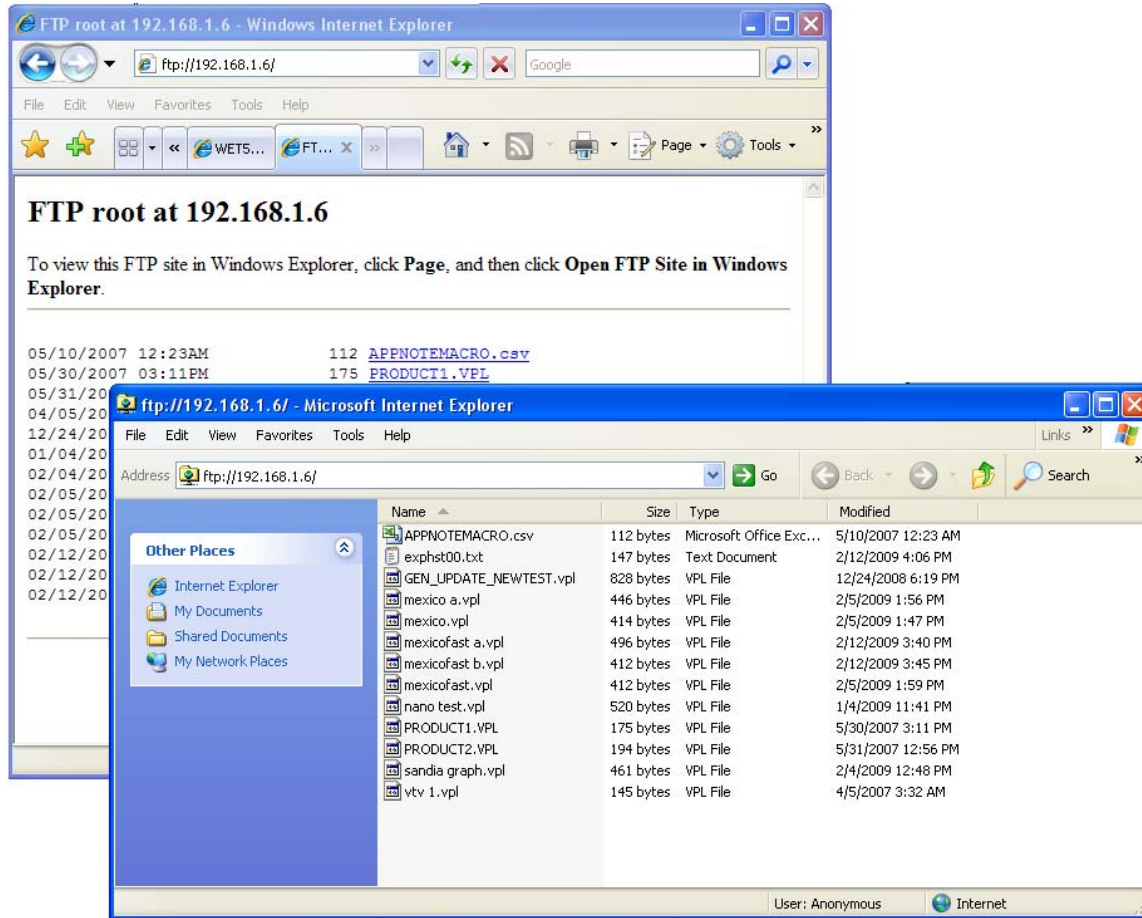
FTP root at 192.168.1.6 - Windows Internet Explorer

ftp://192.168.1.6/

Google

File Edit View Favorites Tools Help

WET5... FT... Page Tools

# FTP root at 192.168.1.6

To view this FTP site in Windows Explorer, click **Page**, and then click **Open FTP Site in Windows Explorer**.

05/10/2007 12:23AM 112 APPNOTEMACRO.csv
05/30/2007 03:11PM 175 PRODUCT1.VPL
05/31/20
04/05/20
12/24/20
01/04/20
02/04/20
02/05/20
02/05/20
02/05/20
02/12/20
02/12/20
02/12/20

ftp://192.168.1.6/ - Microsoft Internet Explorer

File Edit View Favorites Tools Help

Links

Address ftp://192.168.1.6/ Go Back Search

Other Places

Internet Explorer
My Documents
Shared Documents
My Network Places

| Name | Size | Type | Modified |
|---|---|---|---|
| APPNOTEMACRO.csv | 112 bytes | Microsoft Office Exc... | 5/10/2007 12:23 AM |
| exphst00.txt | 147 bytes | Text Document | 2/12/2009 4:06 PM |
| GEN_UPDATE_NEWTEST.vpl | 828 bytes | VPL File | 12/24/2008 6:19 PM |
| mexico a.vpl | 446 bytes | VPL File | 2/5/2009 1:56 PM |
| mexico.vpl | 414 bytes | VPL File | 2/5/2009 1:47 PM |
| mexicofast a.vpl | 496 bytes | VPL File | 2/12/2009 3:40 PM |
| mexicofast b.vpl | 412 bytes | VPL File | 2/12/2009 3:45 PM |
| mexicofast.vpl | 412 bytes | VPL File | 2/5/2009 1:59 PM |
| nano test.vpl | 520 bytes | VPL File | 1/4/2009 11:41 PM |
| PRODUCT1.VPL | 175 bytes | VPL File | 5/30/2007 3:11 PM |
| PRODUCT2.VPL | 194 bytes | VPL File | 5/31/2007 12:56 PM |
| sandia graph.vpl | 461 bytes | VPL File | 2/4/2009 12:48 PM |
| vtv 1.vpl | 145 bytes | VPL File | 4/5/2007 3:32 AM |

User: Anonymous Internet